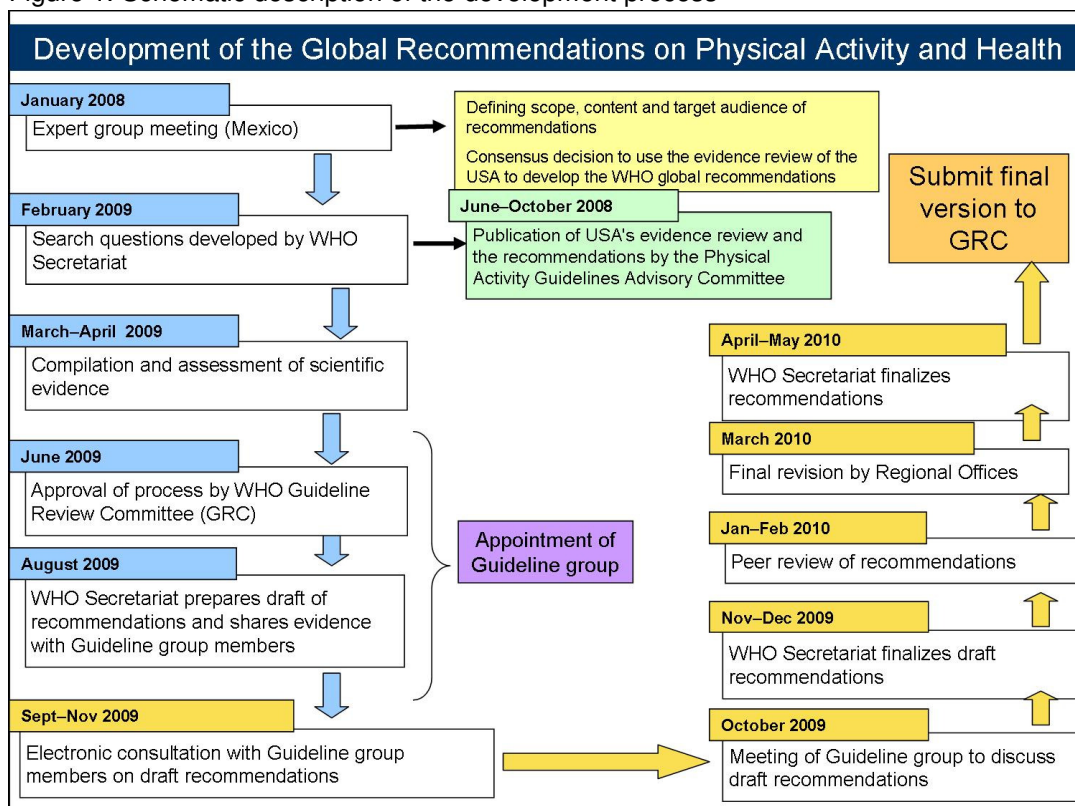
Figure 1. Schematic description of the development process

Development of the Global Recommendations on Physical Activity and Health

January 2008
Expert group meeting (Mexico)

Defining scope, content and target audience of recommendations

Consensus decision to use the evidence review of the USA to develop the WHO global recommendations

February 2009
Search questions developed by WHO Secretariat

June–October 2008
Publication of USA's evidence review and the recommendations by the Physical Activity Guidelines Advisory Committee

March–April 2009
Compilation and assessment of scientific evidence

June 2009
Approval of process by WHO Guideline Review Committee (GRC)

August 2009
WHO Secretariat prepares draft of recommendations and shares evidence with Guideline group members

Appointment of Guideline group

Sept–Nov 2009
Electronic consultation with Guideline group members on draft recommendations

Submit final version to GRC

April–May 2010
WHO Secretariat finalizes recommendations

March 2010
Final revision by Regional Offices

Jan–Feb 2010
Peer review of recommendations

Nov–Dec 2009
WHO Secretariat finalizes draft recommendations

October 2009
Meeting of Guideline group to discuss draft recommendations